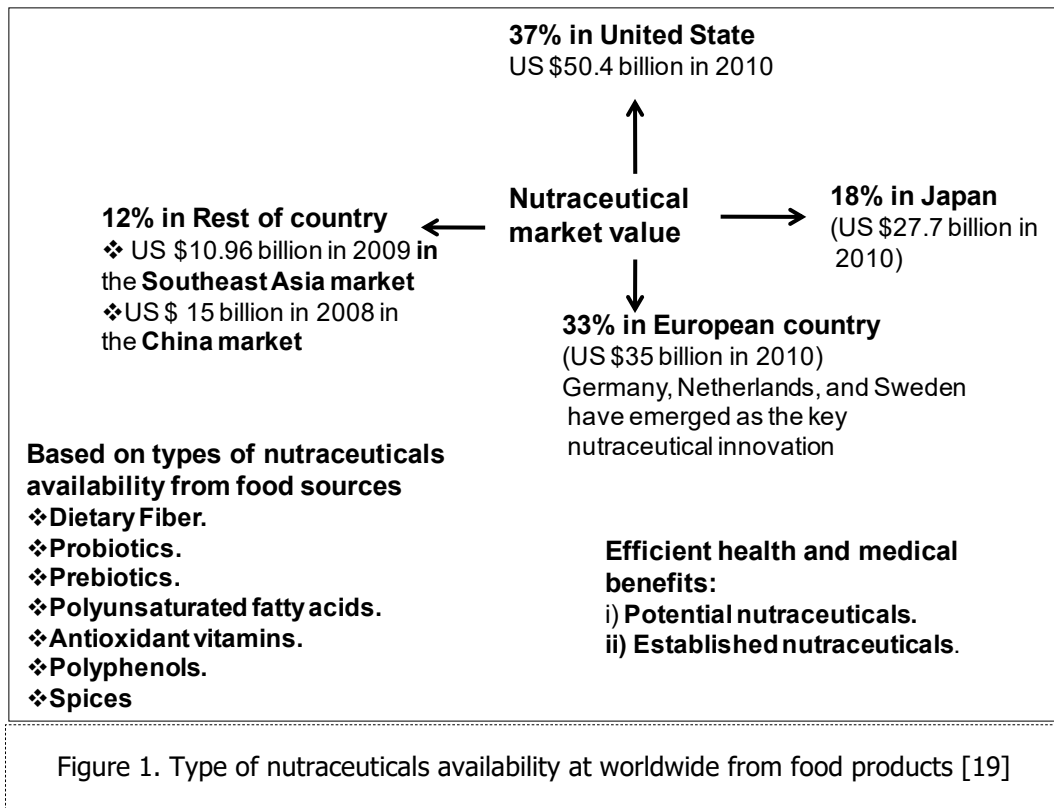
**37% in United State**
US \$50.4 billion in 2010

**Nutraceutical market value**

**12% in Rest of country**
❖ US \$10.96 billion in 2009 **in** the **Southeast Asia market**
❖US \$ 15 billion in 2008 in the **China market**

**18% in Japan**
(US \$27.7 billion in 2010)

**33% in European country**
(US \$35 billion in 2010)
Germany, Netherlands, and Sweden have emerged as the key nutraceutical innovation

**Based on types of nutraceuticals availability from food sources**
❖**Dietary Fiber.**
❖**Probiotics.**
❖**Prebiotics.**
❖**Polyunsaturated fatty acids.**
❖**Antioxidant vitamins.**
❖**Polyphenols.**
❖**Spices**

**Efficient health and medical benefits:**
i) **Potential nutraceuticals.**
**ii) Established nutraceuticals**.

Figure 1. Type of nutraceuticals availability at worldwide from food products [19]